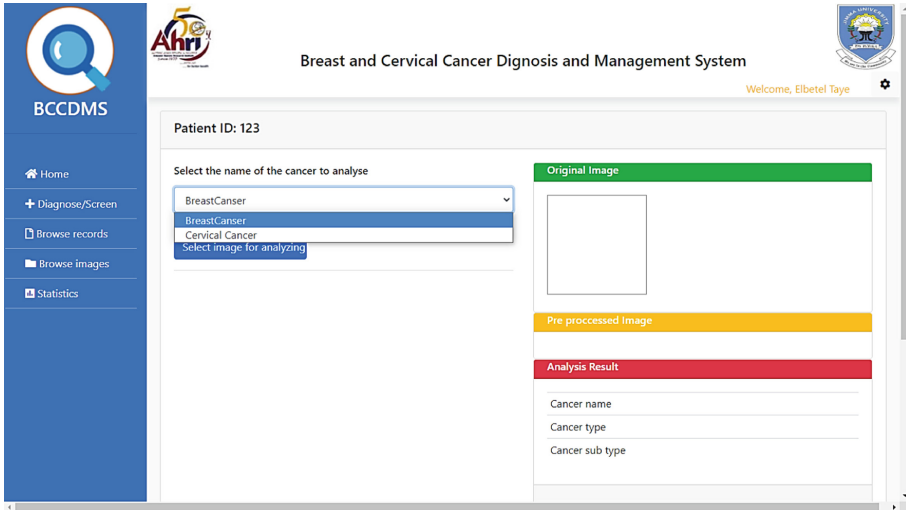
BCCDMS

Home
Diagnose/Screen
Browse records
Browse images
Statistics

50
Ahri

Breast and Cervical Cancer Dignosis and Management System

Welcome, Elbetel Taye

Patient ID: 123

Select the name of the cancer to analyse

BreastCanser

BreastCanser
Cervical Cancer

Select image for analyzing

Original Image

Pre proccessed Image

Analysis Result

Cancer name
Cancer type
Cancer sub type